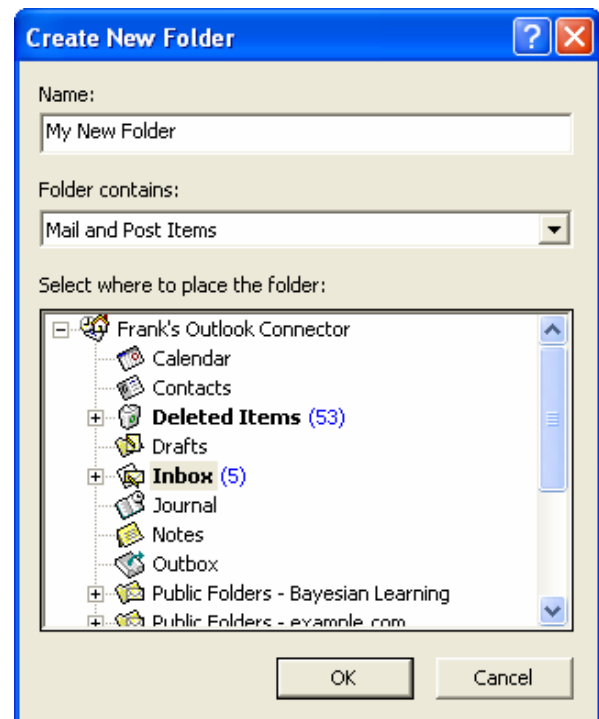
Create New Folder

Name:

My New Folder

Folder contains:

Mail and Post Items

Select where to place the folder:

Frank's Outlook Connector
Calendar
Contacts
Deleted Items (53)
Drafts
Inbox (5)
Journal
Notes
Outbox
Public Folders - Bayesian Learning
Public Folders - example.com

OK

Cancel